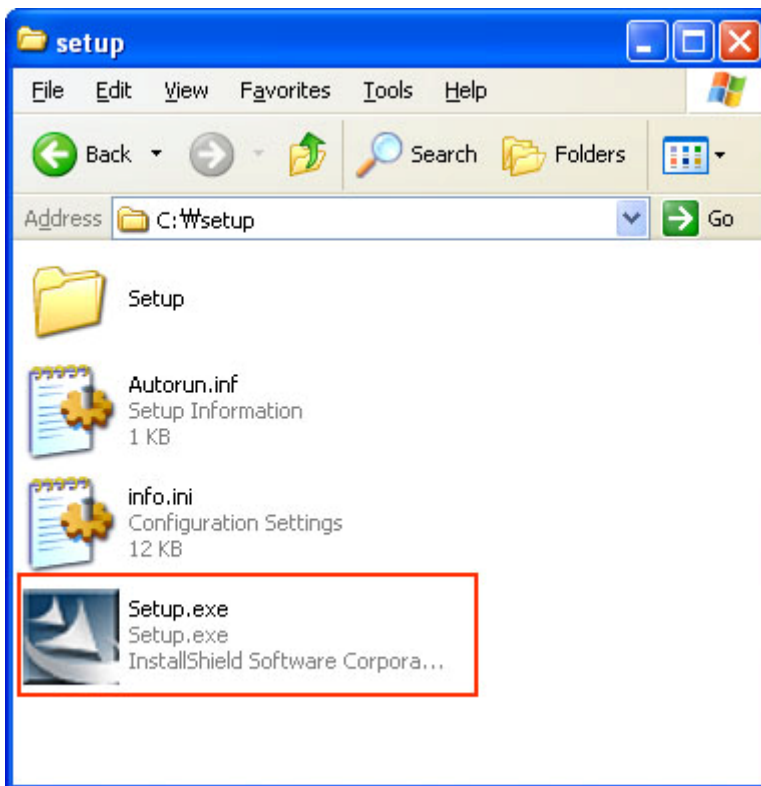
setup

File Edit View Favorites Tools Help

Back Search Folders

Address C:₩setup Go

Setup

Autorun.inf
Setup Information
1 KB

info.ini
Configuration Settings
12 KB

Setup.exe
Setup.exe
InstallShield Software Corpora...